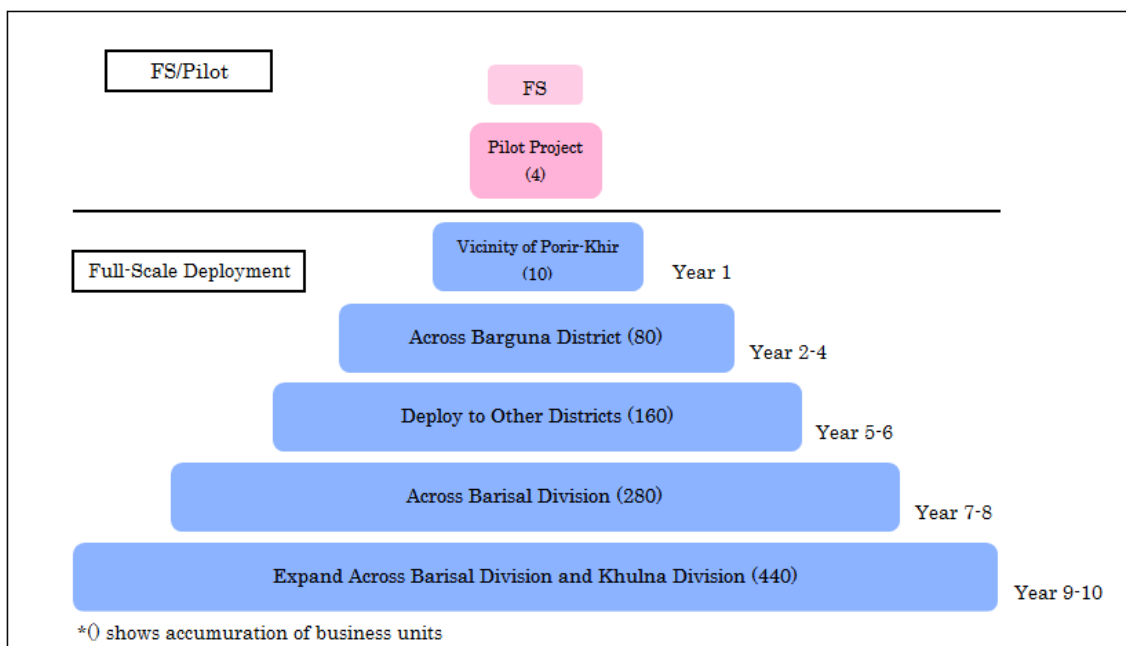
FS/Pilot

FS

Pilot Project
(4)

Full-Scale Deployment

Vicinity of Porir-Khir
(10)

Year 1

Across Barguna District (80)

Year 2-4

Deploy to Other Districts (160)

Year 5-6

Across Barisal Division (280)

Year 7-8

Expand Across Barisal Division and Khulna Division (440)

Year 9-10

*() shows accumuration of business units